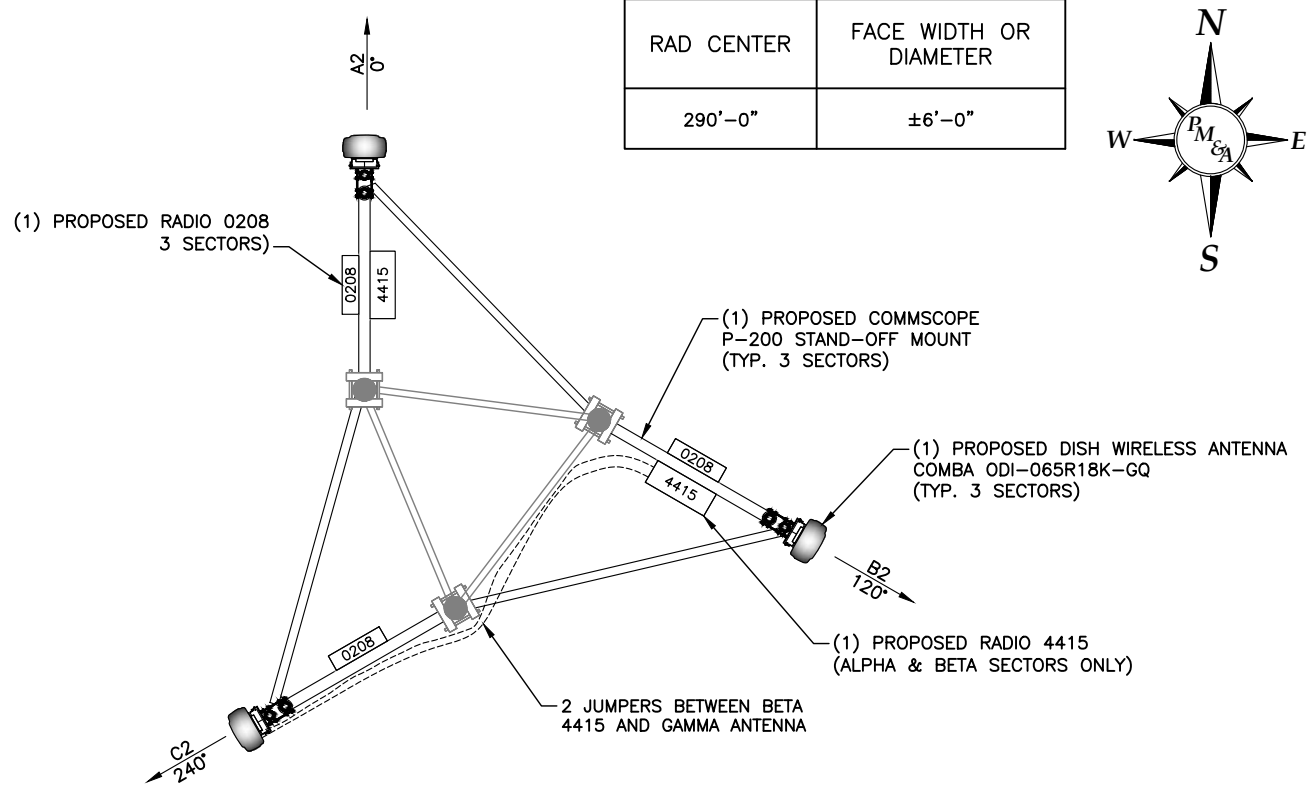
| RAD CENTER | FACE WIDTH OR DIAMETER |
|---|---|
| 290'-0" | ±6'-0" |

N
W
E
S
$P_{M_{\&A}}$

A2
0°

(1) PROPOSED RADIO 0208
3 SECTORS)

0208
4415

(1) PROPOSED COMMSCOPE
P-200 STAND-OFF MOUNT
(TYP. 3 SECTORS)

0208
4415

(1) PROPOSED DISH WIRELESS ANTENNA
COMBA ODI-065R18K-GQ
(TYP. 3 SECTORS)

B2
120°

0208

(1) PROPOSED RADIO 4415
(ALPHA & BETA SECTORS ONLY)

2 JUMPERS BETWEEN BETA
4415 AND GAMMA ANTENNA

C2
240°